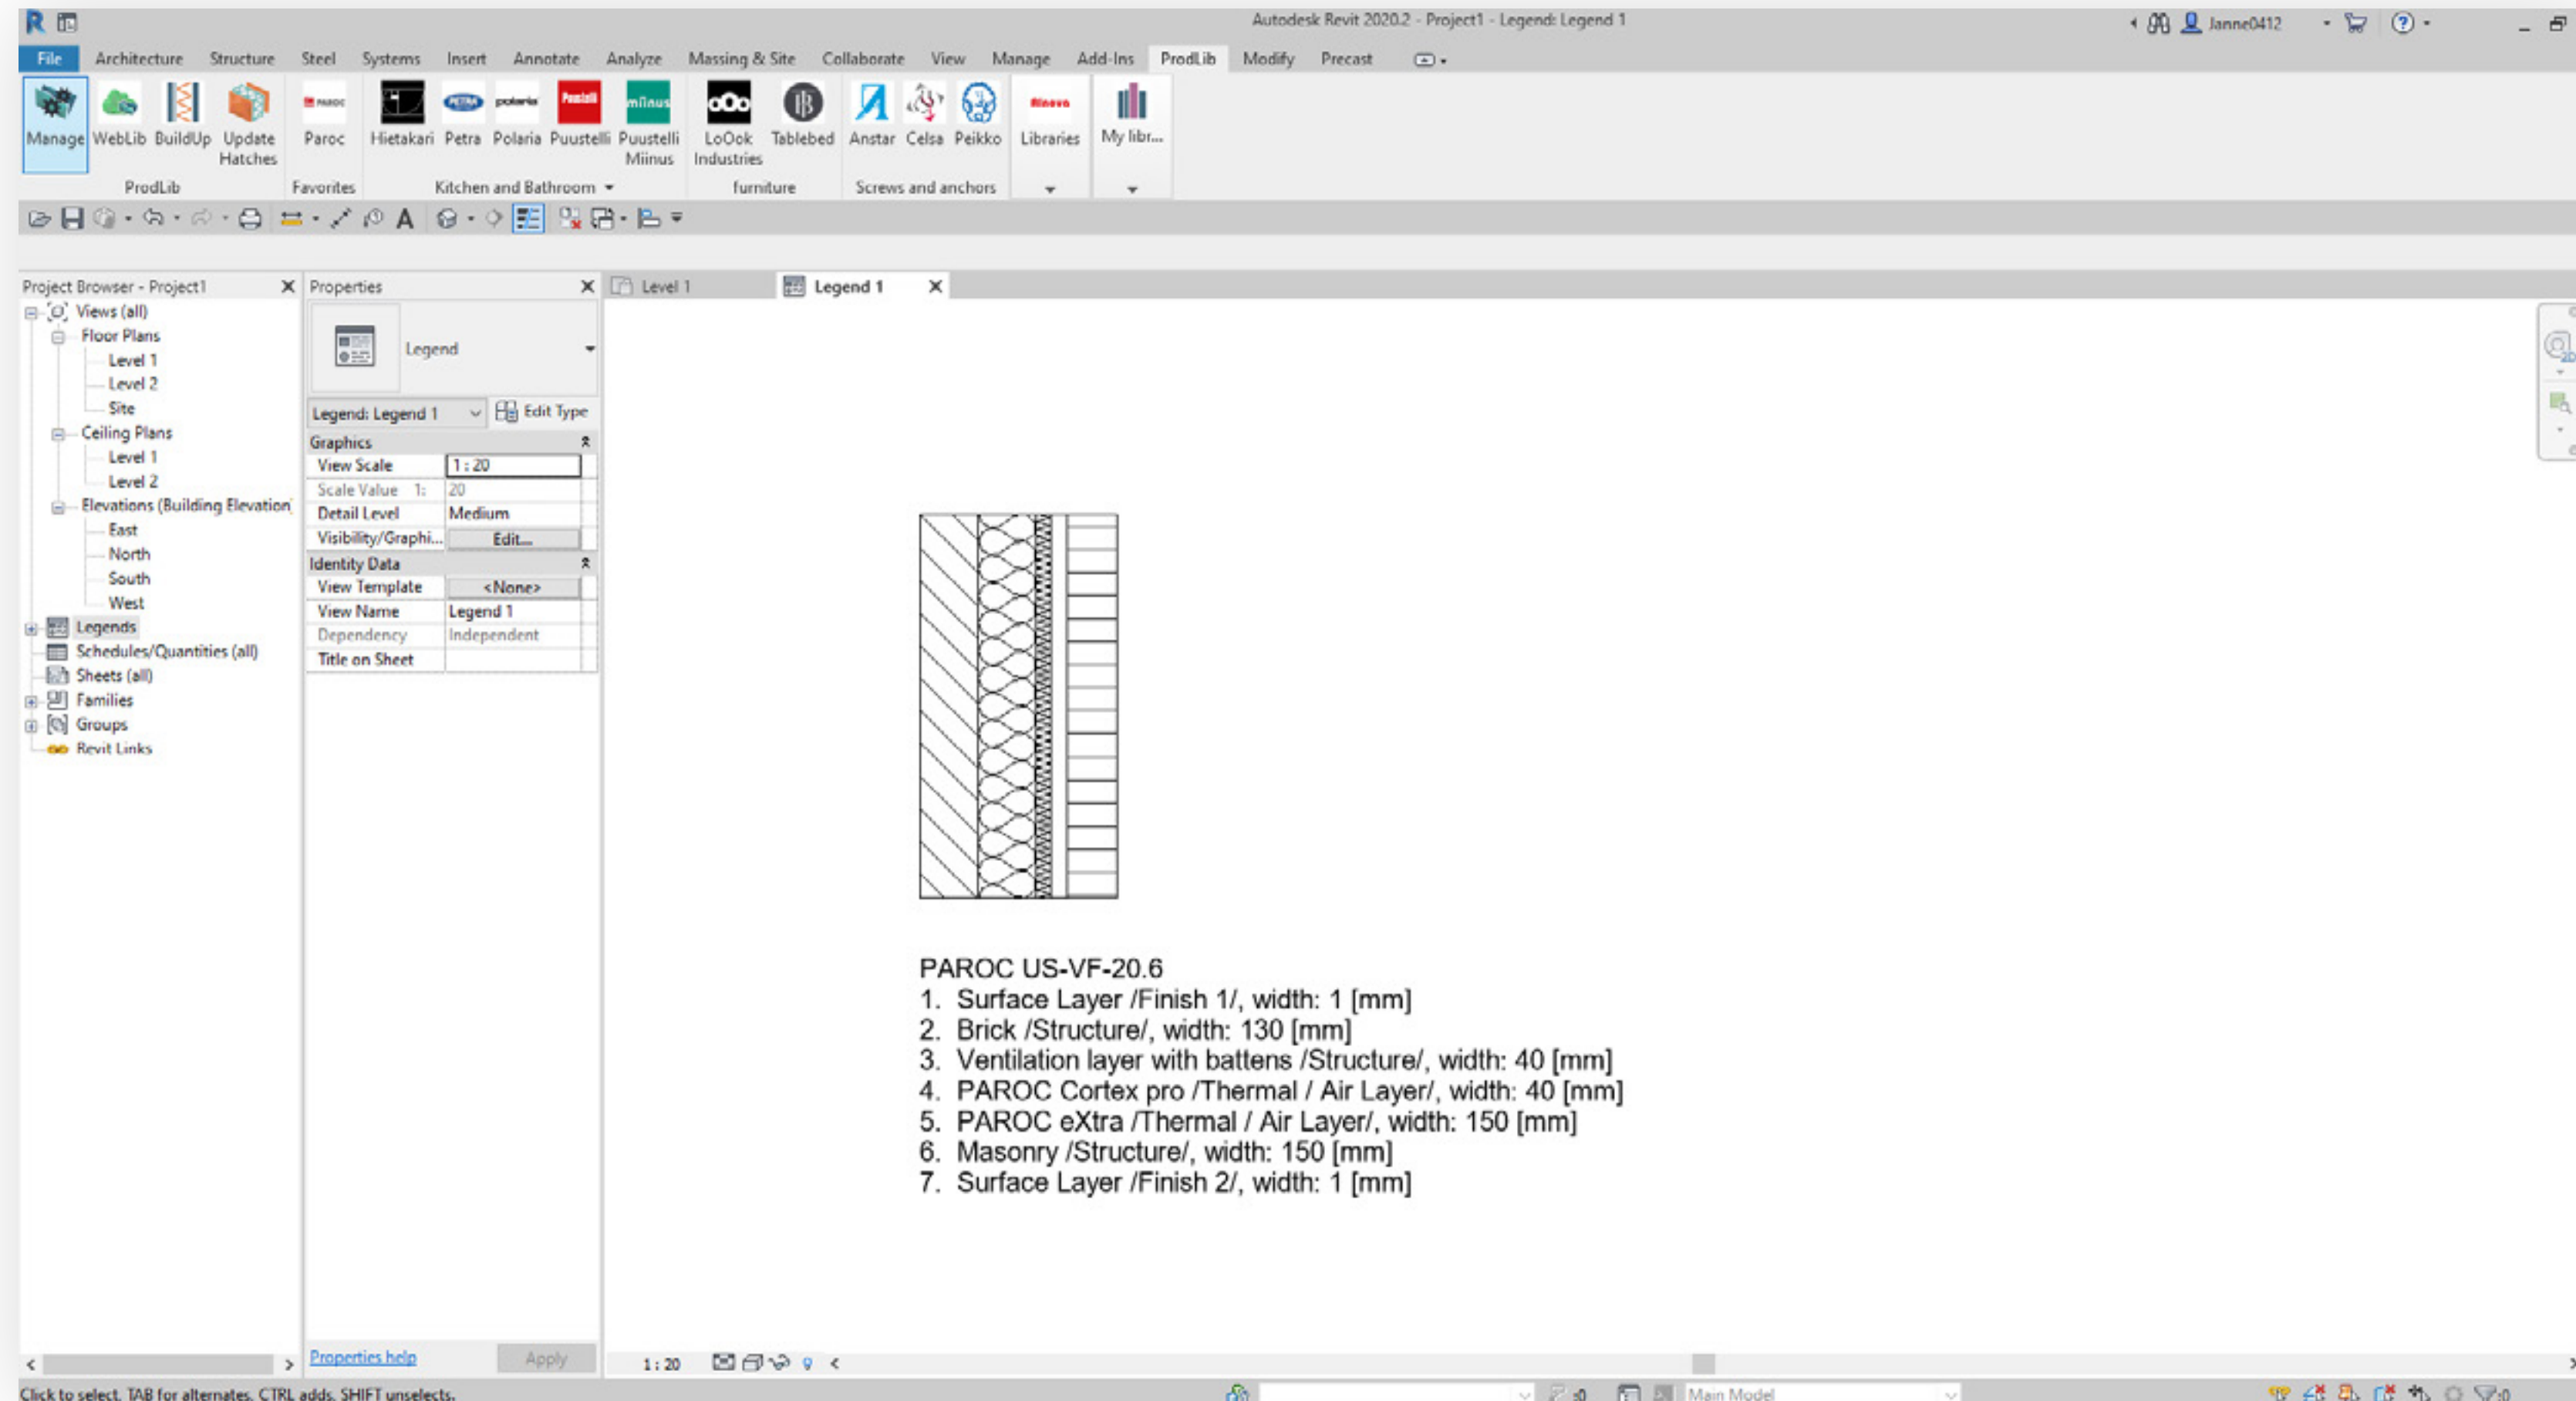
Autodesk Revit 2020.2 - Project1 - Legend: Legend 1

Janne0412

File Architecture Structure Steel Systems Insert Annotate Analyze Massing & Site Collaborate View Manage Add-Ins ProdLib Modify Precast

Manage WebLib BuildUp Update Hatches
ProdLib
Paroc
Favorites
Hietakari Petra Polaria Puustelli Puustelli Miinus
Kitchen and Bathroom
LoOok Industries Tablebed
furniture
Anstar Celsa Peikko
Screws and anchors
Libraries
My libr...

Project Browser - Project1
Views (all)
Floor Plans
Level 1
Level 2
Site
Ceiling Plans
Level 1
Level 2
Elevations (Building Elevation)
East
North
South
West
Legends
Schedules/Quantities (all)
Sheets (all)
Families
Groups
Revit Links

Properties
Legend
Legend: Legend 1
Edit Type

| Graphics | |
|---|---|
| View Scale | 1 : 20 |
| Scale Value 1: | 20 |
| Detail Level | Medium |
| Visibility/Graphi... | Edit... |
| Identity Data | |
| View Template | <None> |
| View Name | Legend 1 |
| Dependency | Independent |
| Title on Sheet | |

Properties help
Apply

Level 1
Legend 1

PAROC US-VF-20.6
1. Surface Layer /Finish 1/, width: 1 [mm]
2. Brick /Structure/, width: 130 [mm]
3. Ventilation layer with battens /Structure/, width: 40 [mm]
4. PAROC Cortex pro /Thermal / Air Layer/, width: 40 [mm]
5. PAROC eXtra /Thermal / Air Layer/, width: 150 [mm]
6. Masonry /Structure/, width: 150 [mm]
7. Surface Layer /Finish 2/, width: 1 [mm]

1 : 20

Click to select, TAB for alternates, CTRL adds, SHIFT unselects.

:0

Main Model